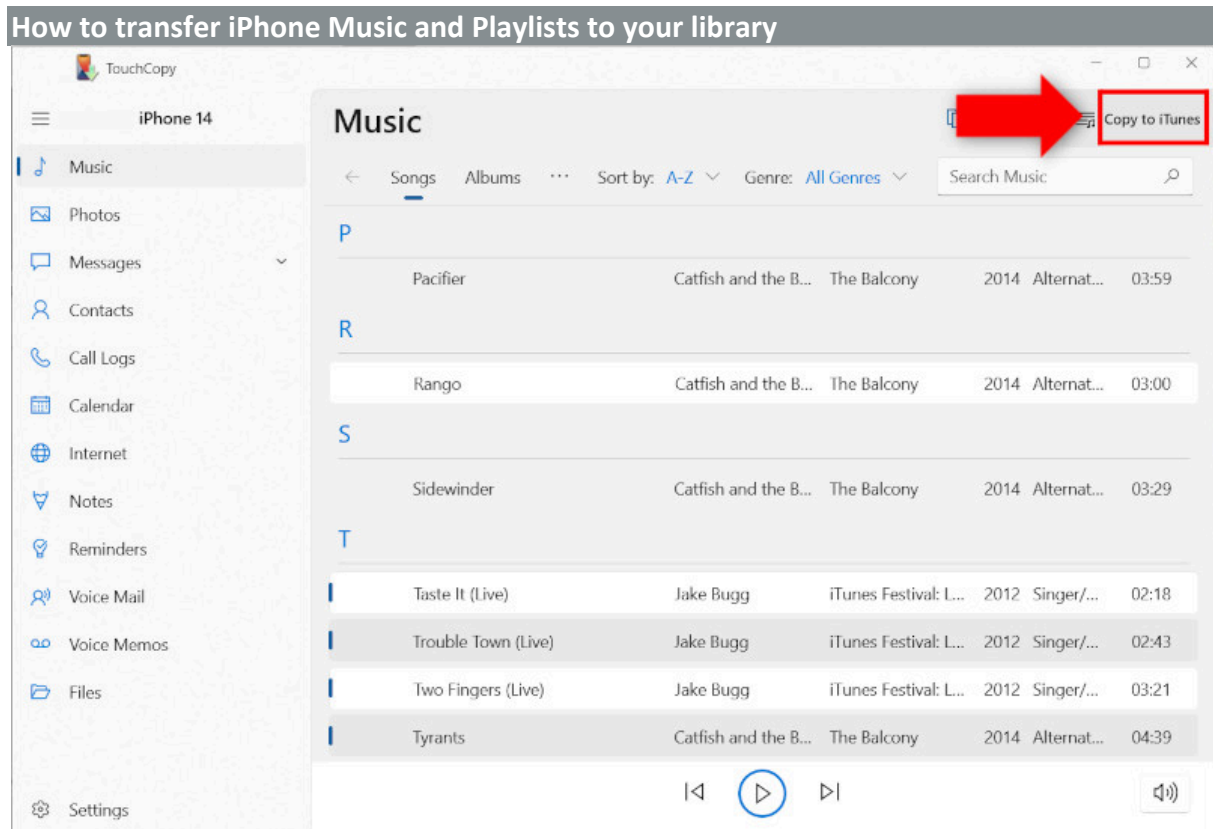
How to transfer iPhone Music and Playlists to your library

TouchCopy

iPhone 14

Music
Photos
Messages
Contacts
Call Logs
Calendar
Internet
Notes
Reminders
Voice Mail
Voice Memos
Files

Settings

Music

Copy to iTunes

Songs Albums ··· Sort by: A-Z Genre: All Genres

Search Music

P

| Pacifier | Catfish and the B... | The Balcony | 2014 | Alternat... | 03:59 |
|---|---|---|---|---|---|

R

| Rango | Catfish and the B... | The Balcony | 2014 | Alternat... | 03:00 |
|---|---|---|---|---|---|

S

| Sidewinder | Catfish and the B... | The Balcony | 2014 | Alternat... | 03:29 |
|---|---|---|---|---|---|

T

| Taste It (Live) | Jake Bugg | iTunes Festival: L... | 2012 | Singer/... | 02:18 |
|---|---|---|---|---|---|
| Trouble Town (Live) | Jake Bugg | iTunes Festival: L... | 2012 | Singer/... | 02:43 |
| Two Fingers (Live) | Jake Bugg | iTunes Festival: L... | 2012 | Singer/... | 03:21 |
| Tyrants | Catfish and the B... | The Balcony | 2014 | Alternat... | 04:39 |